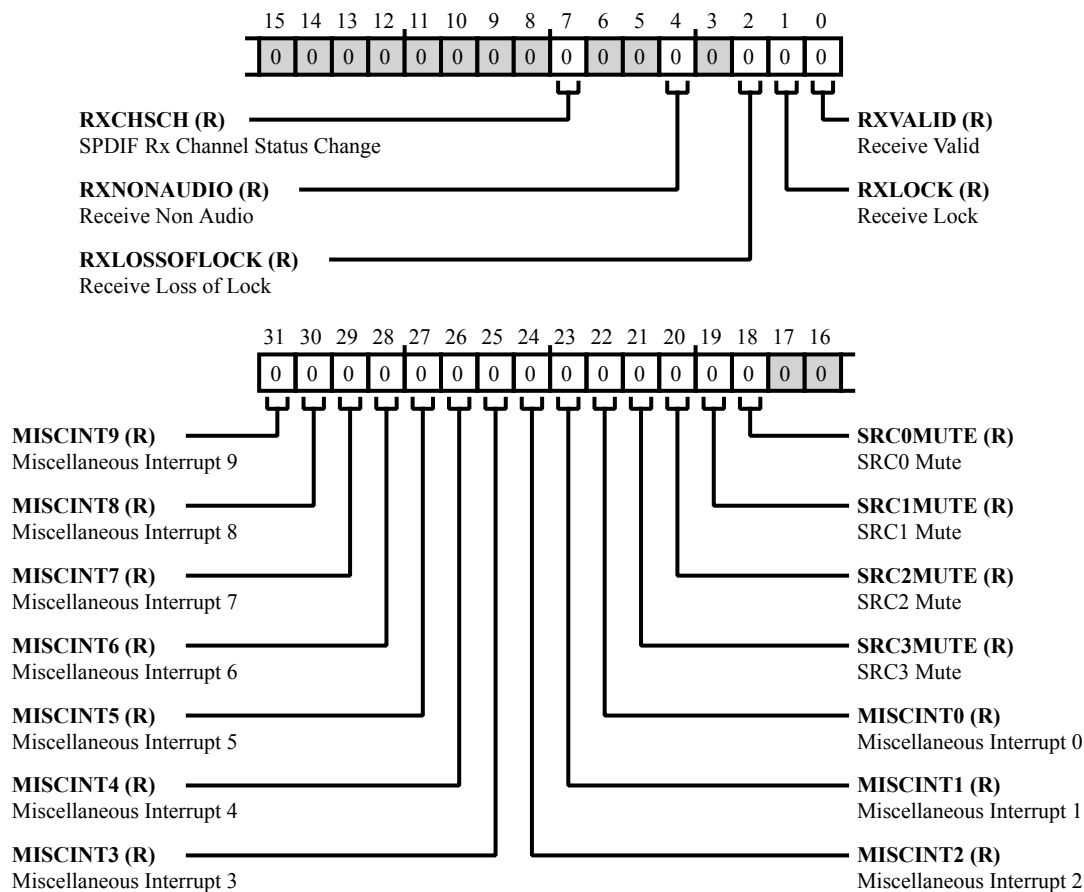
15 14 13 12 11 10 9 8 7 6 5 4 3 2 1 0

| 0 | 0 | 0 | 0 | 0 | 0 | 0 | 0 | 0 | 0 | 0 | 0 | 0 | 0 | 0 | 0 |
|---|---|---|---|---|---|---|---|---|---|---|---|---|---|---|---|

**RXCHSCH (R)**
SPDIF Rx Channel Status Change

**RXNONAUDIO (R)**
Receive Non Audio

**RXLOSSOFLOCK (R)**
Receive Loss of Lock

**RXVALID (R)**
Receive Valid

**RXLOCK (R)**
Receive Lock

31 30 29 28 27 26 25 24 23 22 21 20 19 18 17 16

| 0 | 0 | 0 | 0 | 0 | 0 | 0 | 0 | 0 | 0 | 0 | 0 | 0 | 0 | 0 | 0 |
|---|---|---|---|---|---|---|---|---|---|---|---|---|---|---|---|

**MISCINT9 (R)**
Miscellaneous Interrupt 9

**MISCINT8 (R)**
Miscellaneous Interrupt 8

**MISCINT7 (R)**
Miscellaneous Interrupt 7

**MISCINT6 (R)**
Miscellaneous Interrupt 6

**MISCINT5 (R)**
Miscellaneous Interrupt 5

**MISCINT4 (R)**
Miscellaneous Interrupt 4

**MISCINT3 (R)**
Miscellaneous Interrupt 3

**SRC0MUTE (R)**
SRC0 Mute

**SRC1MUTE (R)**
SRC1 Mute

**SRC2MUTE (R)**
SRC2 Mute

**SRC3MUTE (R)**
SRC3 Mute

**MISCINT0 (R)**
Miscellaneous Interrupt 0

**MISCINT1 (R)**
Miscellaneous Interrupt 1

**MISCINT2 (R)**
Miscellaneous Interrupt 2